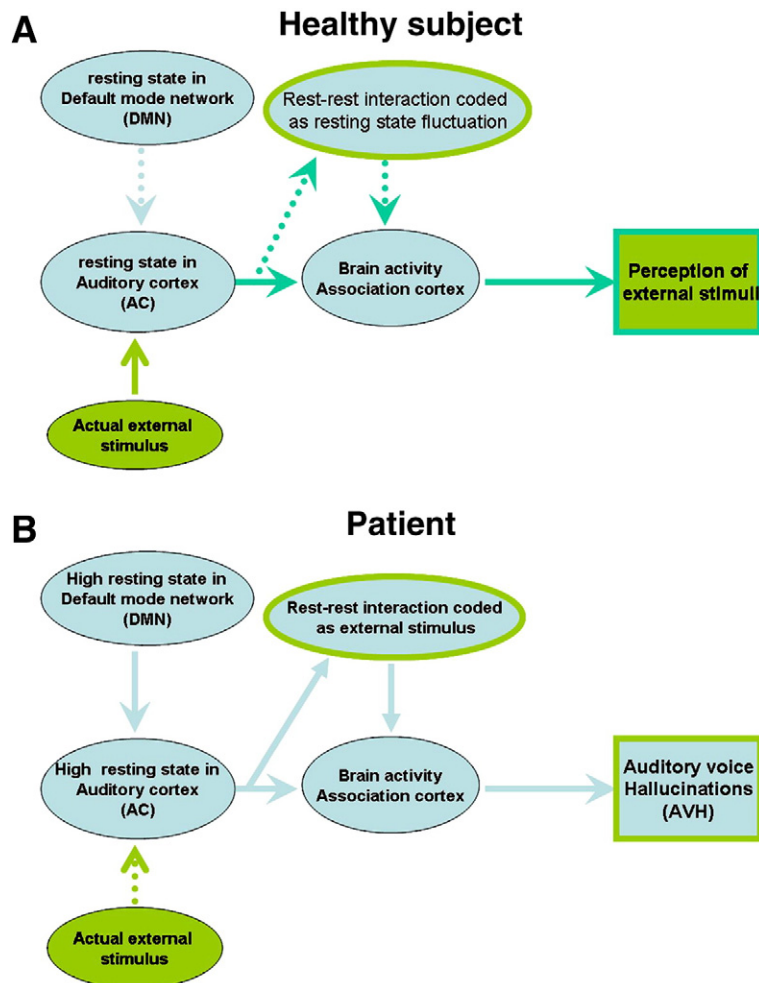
A

Healthy subject

resting state in Default mode network (DMN)

Rest-rest interaction coded as resting state fluctuation

resting state in Auditory cortex (AC)

Brain activity Association cortex

Perception of external stimuli

Actual external stimulus

B

Patient

High resting state in Default mode network (DMN)

Rest-rest interaction coded as external stimulus

High resting state in Auditory cortex (AC)

Brain activity Association cortex

Auditory voice Hallucinations (AVH)

Actual external stimulus